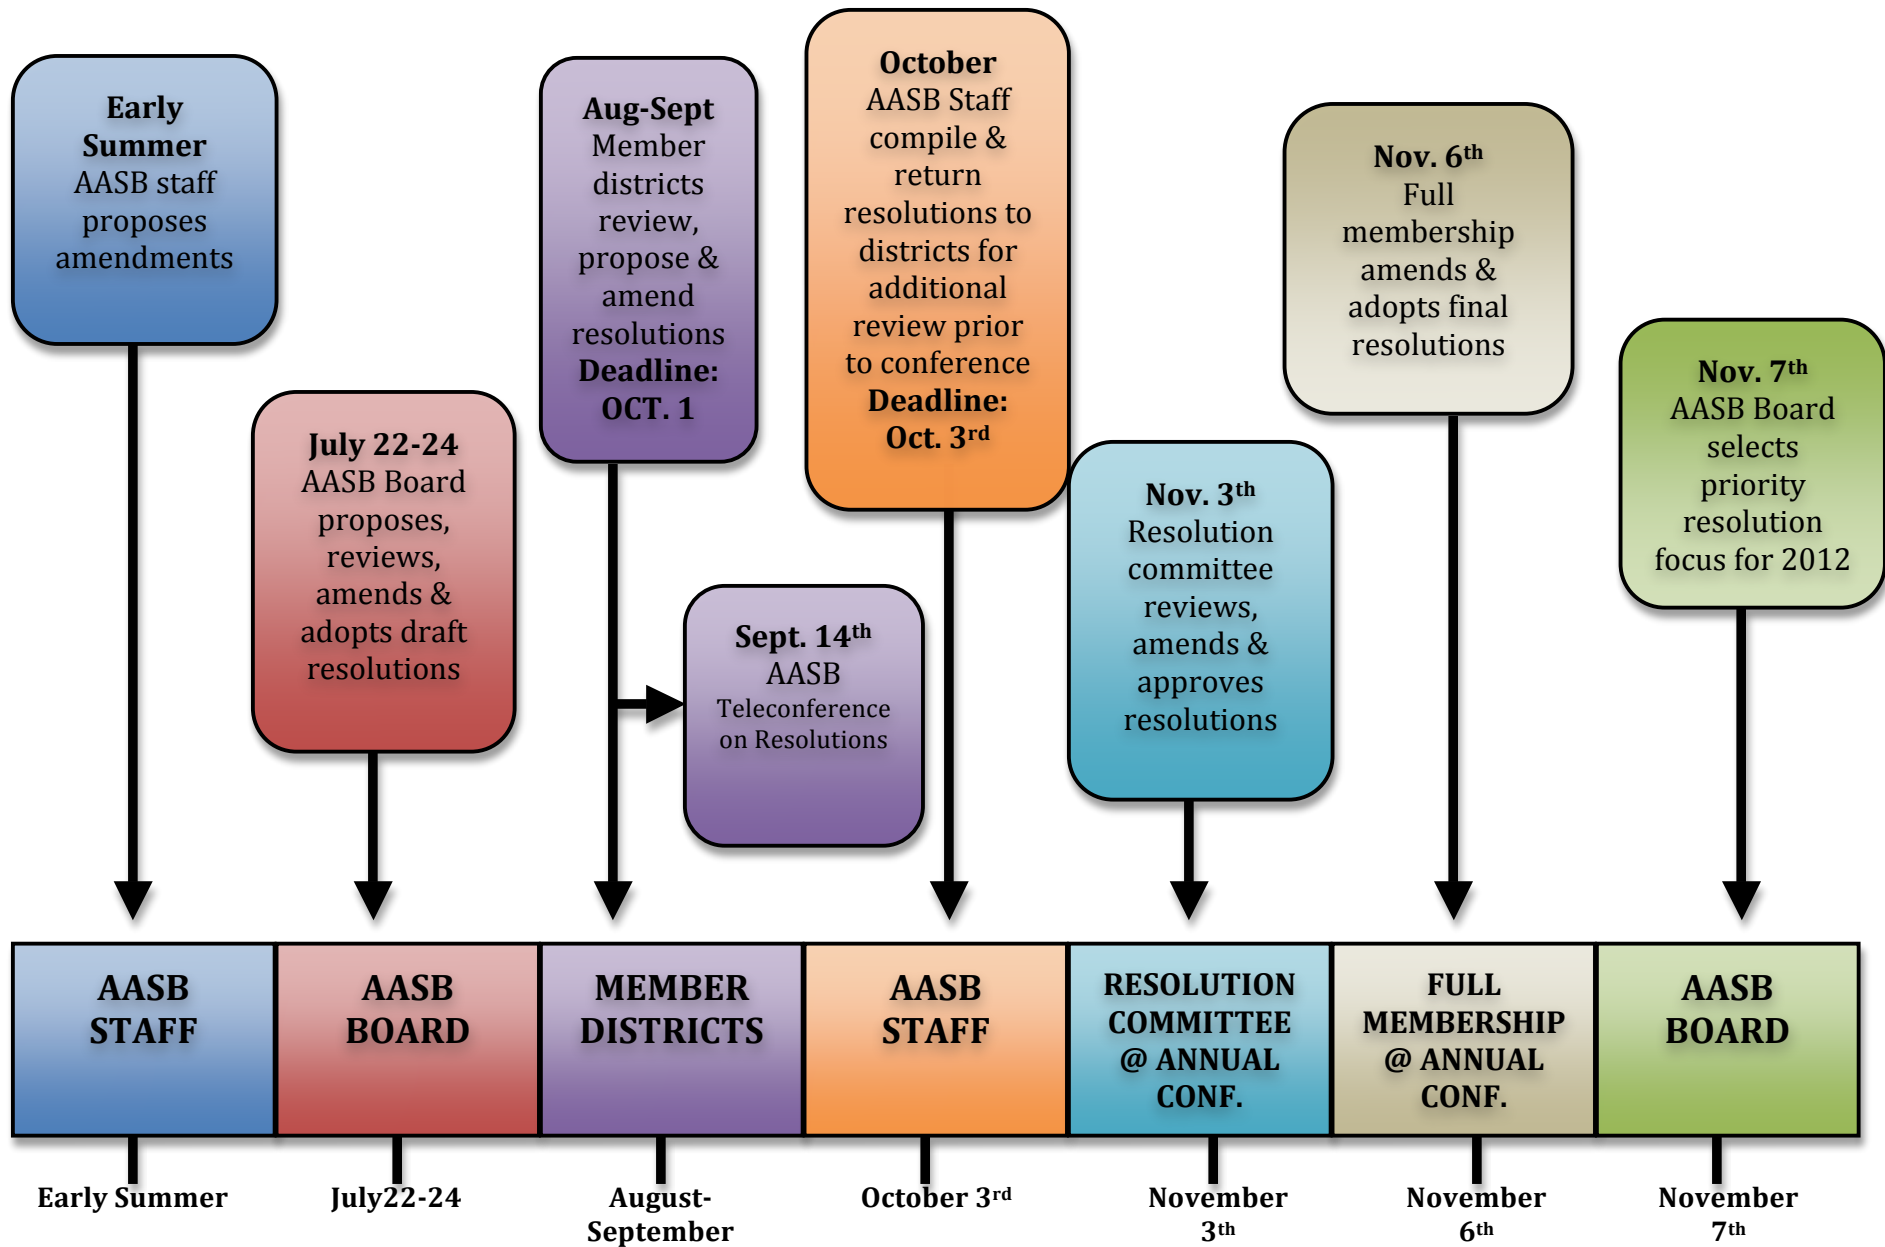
**Early Summer**
AASB staff proposes amendments

**July 22-24**
AASB Board proposes, reviews, amends & adopts draft resolutions

**Aug-Sept**
Member districts review, propose & amend resolutions
**Deadline: OCT. 1**

**Sept. 14$^{th}$**
AASB
Teleconference on Resolutions

**October**
AASB Staff compile & return resolutions to districts for additional review prior to conference
**Deadline: Oct. 3$^{rd}$**

**Nov. 3$^{th}$**
Resolution committee reviews, amends & approves resolutions

**Nov. 6$^{th}$**
Full membership amends & adopts final resolutions

**Nov. 7$^{th}$**
AASB Board selects priority resolution focus for 2012

| AASB STAFF | AASB BOARD | MEMBER DISTRICTS | AASB STAFF | RESOLUTION COMMITTEE @ ANNUAL CONF. | FULL MEMBERSHIP @ ANNUAL CONF. | AASB BOARD |
|---|---|---|---|---|---|---|

Early Summer
July22-24
August-September
October 3$^{rd}$
November 3$^{th}$
November 6$^{th}$
November 7$^{th}$